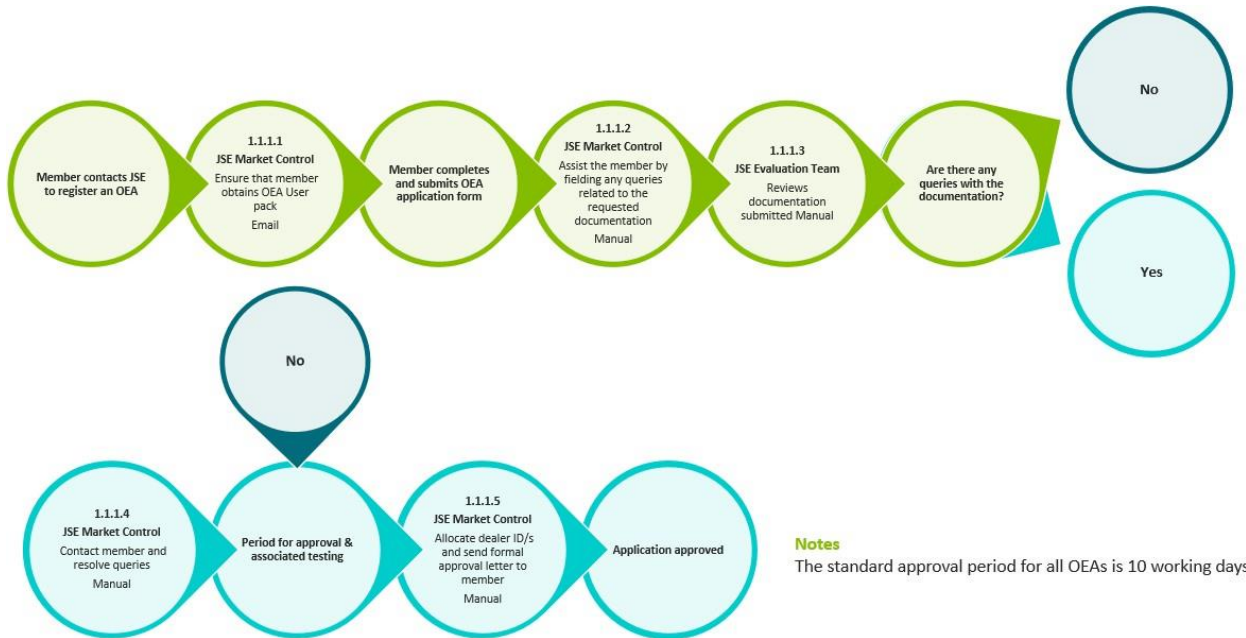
Member contacts JSE to register an OEA

1.1.1.1
JSE Market Control
Ensure that member obtains OEA User pack
Email

Member completes and submits OEA application form

1.1.1.2
JSE Market Control
Assist the member by fielding any queries related to the requested documentation
Manual

1.1.1.3
JSE Evaluation Team
Reviews documentation submitted Manual

Are there any queries with the documentation?

No

Yes

No

1.1.1.4
JSE Market Control
Contact member and resolve queries
Manual

Period for approval & associated testing

1.1.1.5
JSE Market Control
Allocate dealer ID/s and send formal approval letter to member
Manual

Application approved

Notes
The standard approval period for all OEAs is 10 working days